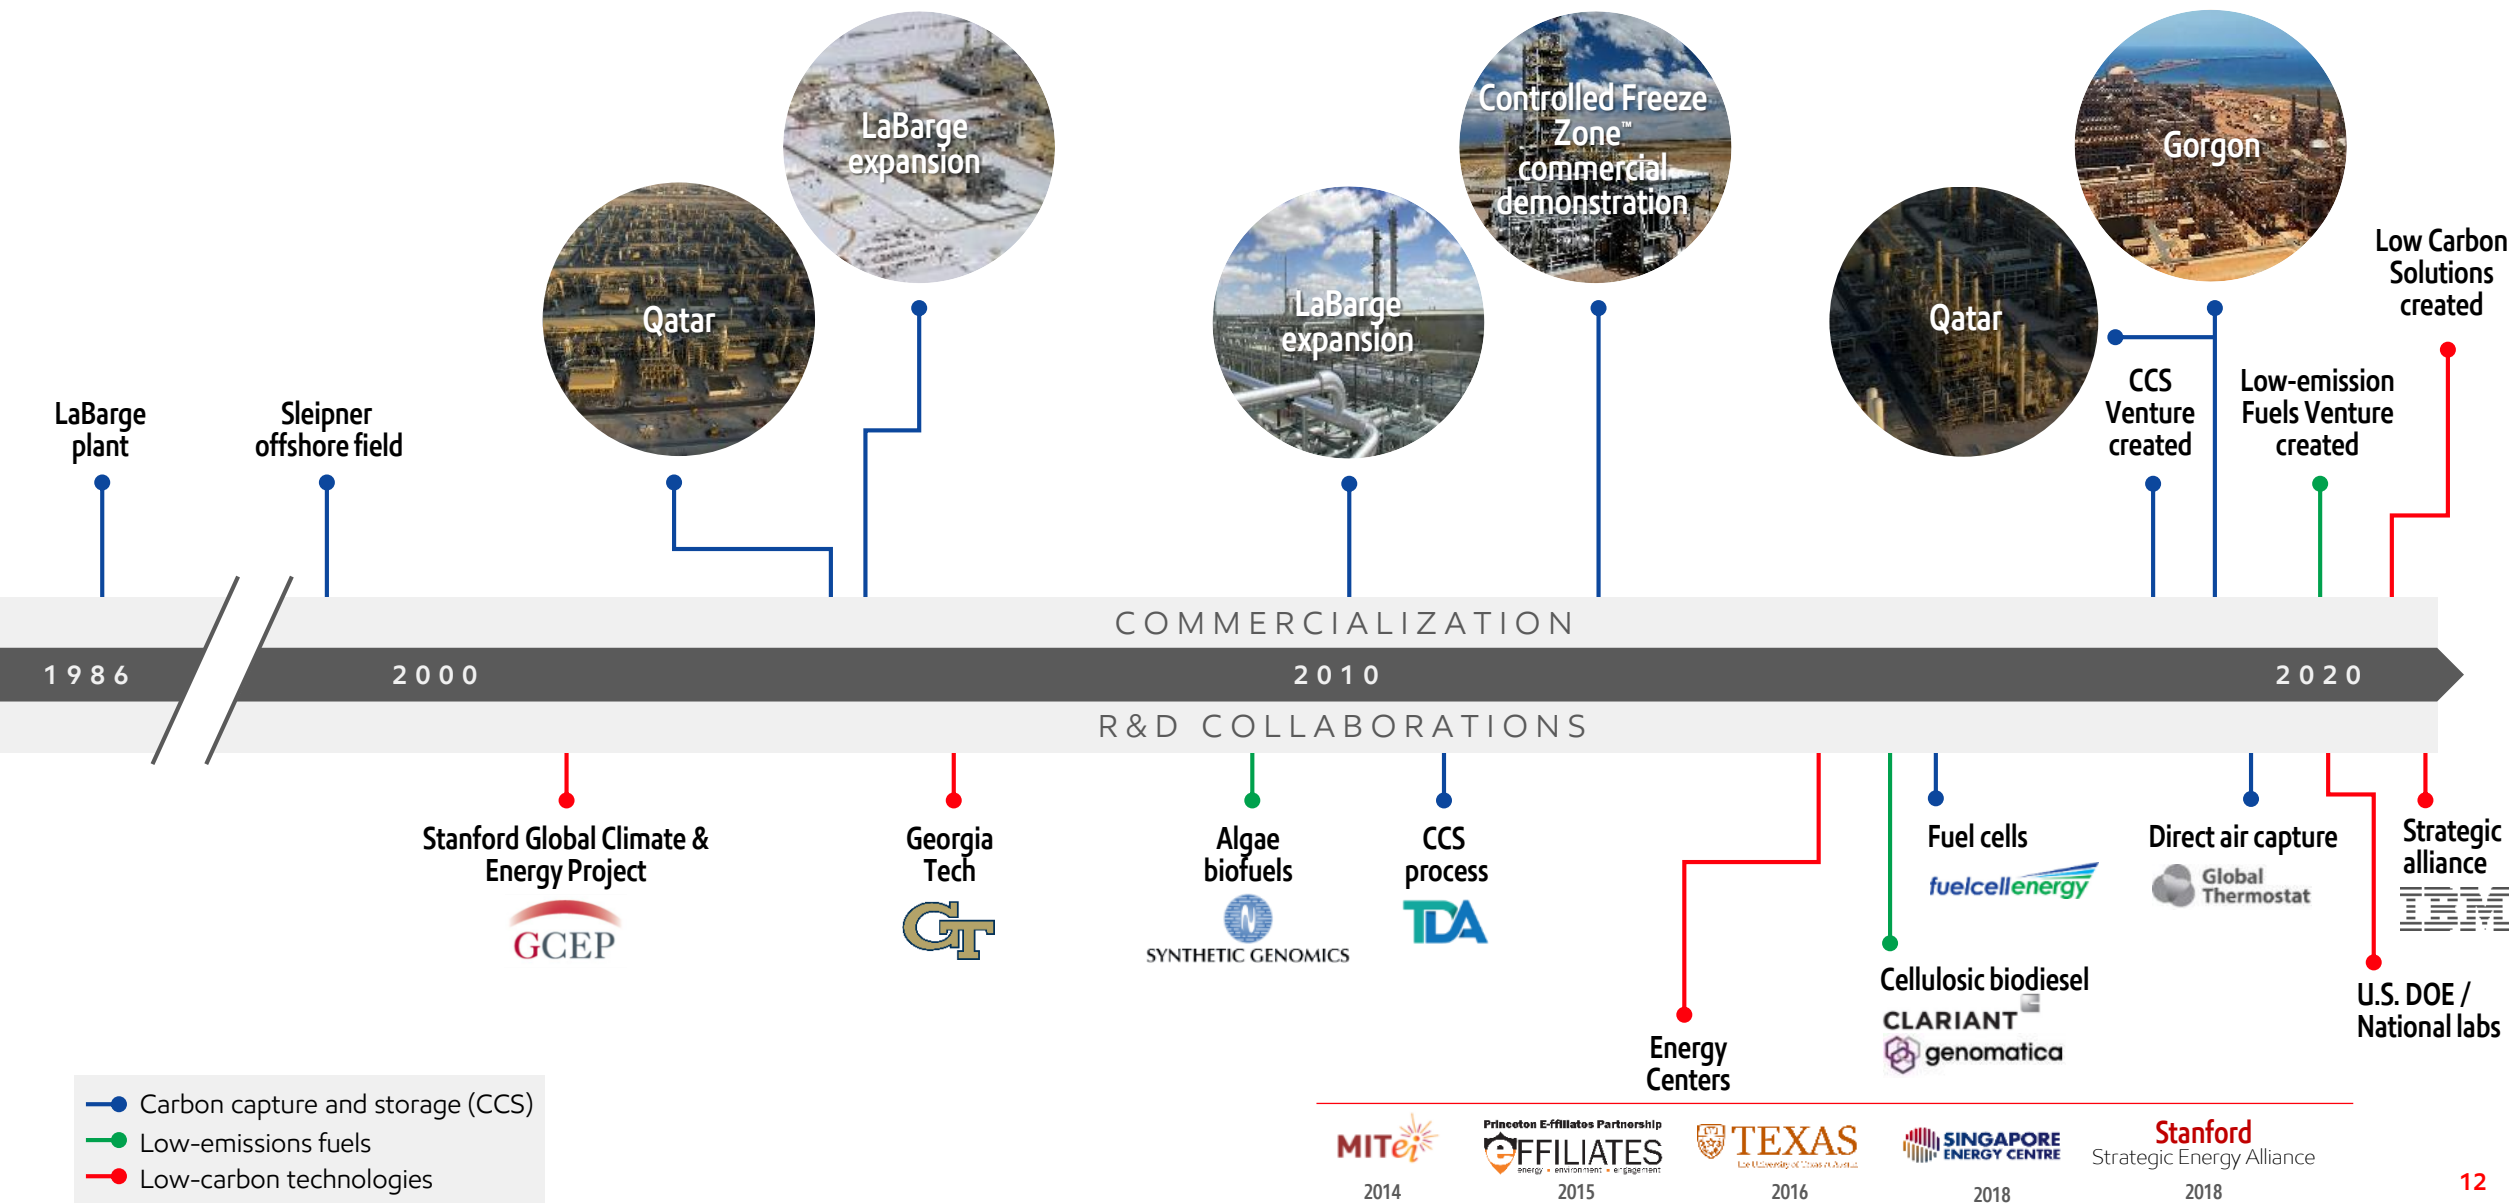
LaBarge expansion

Qatar

Controlled Freeze Zone™ commercial demonstration

LaBarge expansion

Gorgon

Qatar

Low Carbon Solutions created

LaBarge plant

Sleipner offshore field

CCS Venture created

Low-emission Fuels Venture created

COMMERCIALIZATION

1986 2000 2010 2020

R&D COLLABORATIONS

Stanford Global Climate & Energy Project

GCEP

Georgia Tech

GT

Algae biofuels

SYNTHETIC GENOMICS

CCS process

TDA

Fuel cells

fuelcellenergy

Direct air capture

Global Thermostat

Strategic alliance

IBM

Cellulosic biodiesel

CLARIANT

genomatica

U.S. DOE / National labs

Energy Centers

Carbon capture and storage (CCS)
Low-emissions fuels
Low-carbon technologies

MITei 2014

Princeton E-ffiliates Partnership
E-FFILIATES
energy • environment • engagement
2015

TEXAS
The University of Texas at Austin
2016

SINGAPORE ENERGY CENTRE
2018

Stanford
Strategic Energy Alliance
2018

12